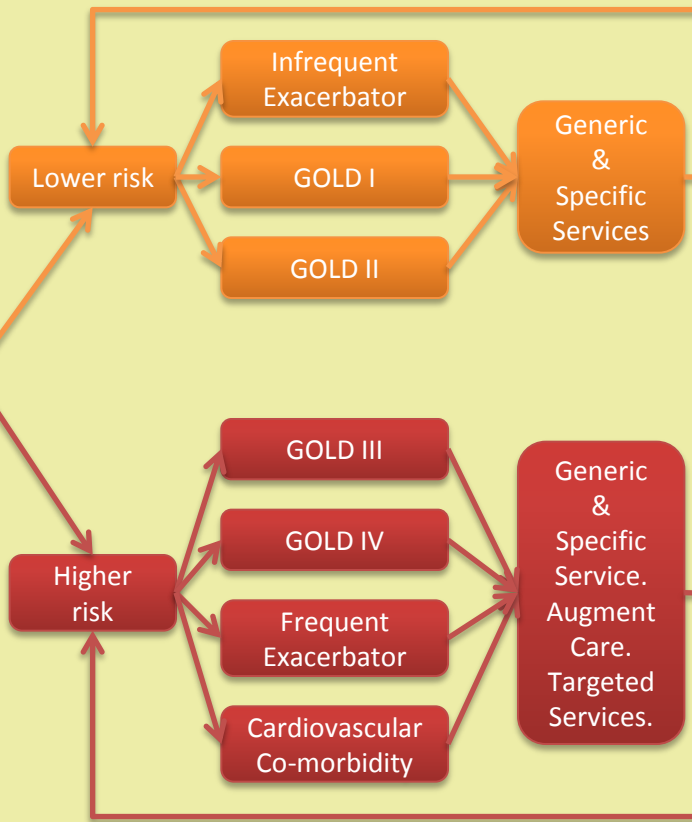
Lower risk

Infrequent Exacerbator

GOLD I

GOLD II

Generic & Specific Services

Higher risk

GOLD III

GOLD IV

Frequent Exacerbator

Cardiovascular Co-morbidity

Generic & Specific Service. Augment Care. Targeted Services.